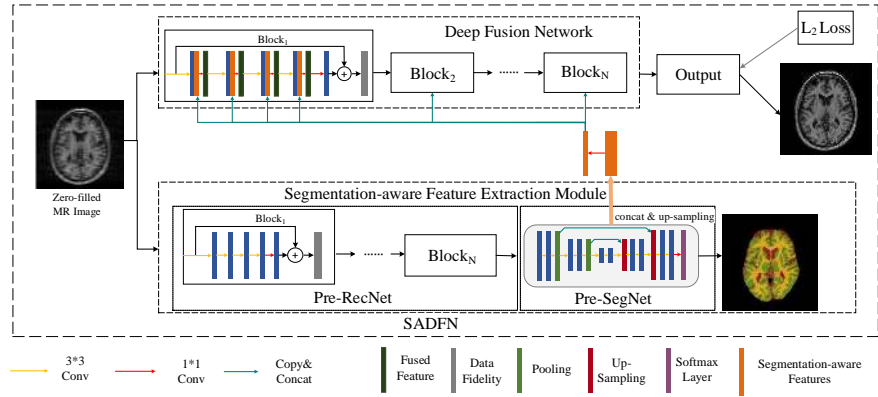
Deep Fusion Network

$L_2$ Loss

Block$_1$

Block$_2$

Block$_N$

Output

Zero-filled MR Image

Segmentation-aware Feature Extraction Module

concat & up-sampling

Block$_1$

Block$_N$

Pre-RecNet

Pre-SegNet

SADFN

3*3 Conv

1*1 Conv

Copy& Concat

Fused Feature

Data Fidelity

Pooling

Up-Sampling

Softmax Layer

Segmentation-aware Features